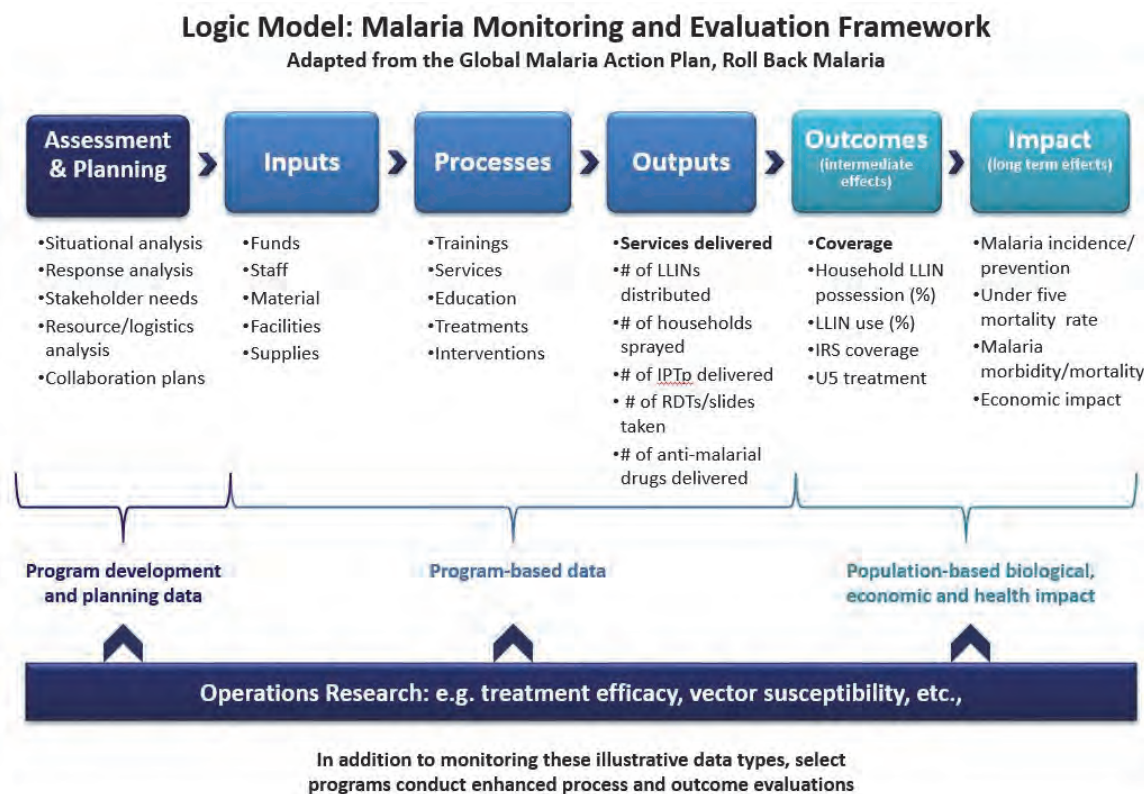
Logic Model: Malaria Monitoring and Evaluation Framework
Adapted from the Global Malaria Action Plan, Roll Back Malaria

Assessment & Planning

Inputs

Processes

Outputs

Outcomes (intermediate effects)

Impact (long term effects)

•Situational analysis
•Response analysis
•Stakeholder needs
•Resource/logistics analysis
•Collaboration plans

•Funds
•Staff
•Material
•Facilities
•Supplies

•Trainings
•Services
•Education
•Treatments
•Interventions

•Services delivered
•# of LLINs distributed
•# of households sprayed
•# of IPTp delivered
• # of RDTs/slides taken
•# of anti-malarial drugs delivered

•Coverage
•Household LLIN possession (%)
•LLIN use (%)
•IRS coverage
•U5 treatment

•Malaria incidence/ prevention
•Under five mortality rate
•Malaria morbidity/mortality
•Economic impact

Program development and planning data

Program-based data

Population-based biological, economic and health impact

Operations Research: e.g. treatment efficacy, vector susceptibility, etc.,

In addition to monitoring these illustrative data types, select programs conduct enhanced process and outcome evaluations